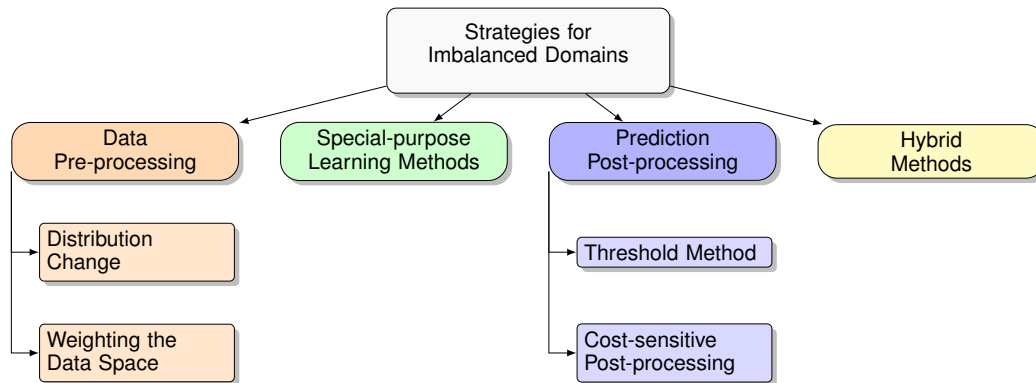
Strategies for Imbalanced Domains

Data Pre-processing

Special-purpose Learning Methods

Prediction Post-processing

Hybrid Methods

Distribution Change

Weighting the Data Space

Threshold Method

Cost-sensitive Post-processing